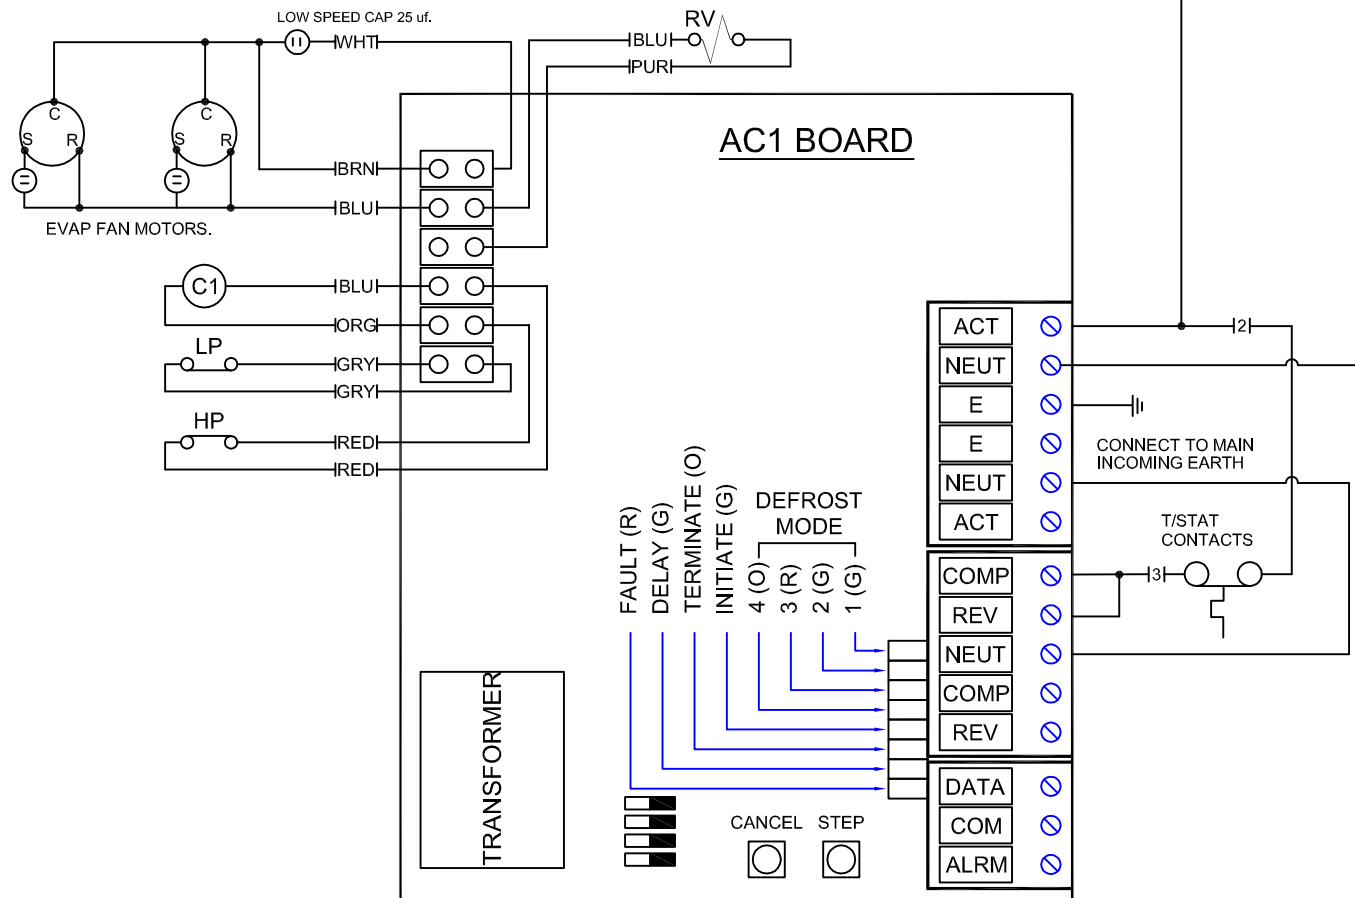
LOW SPEED CAP 25 uf.

WHT

RV

BLU

PUR

C S R

C S R

EVAP FAN MOTORS.

BRN

BLU

AC1 BOARD

C1

BLU

ORG

LP

GRY

GRY

HP

RED

RED

ACT

NEUT

E

E

NEUT

ACT

2

CONNECT TO MAIN INCOMING EARTH

T/STAT CONTACTS

FAULT (R)

DELAY (G)

TERMINATE (O)

INITIATE (G)

DEFROST MODE

4 (O)

3 (R)

2 (G)

1 (G)

COMP

REV

NEUT

COMP

REV

3

DATA

COM

ALRM

TRANSFORMER

CANCEL

STEP